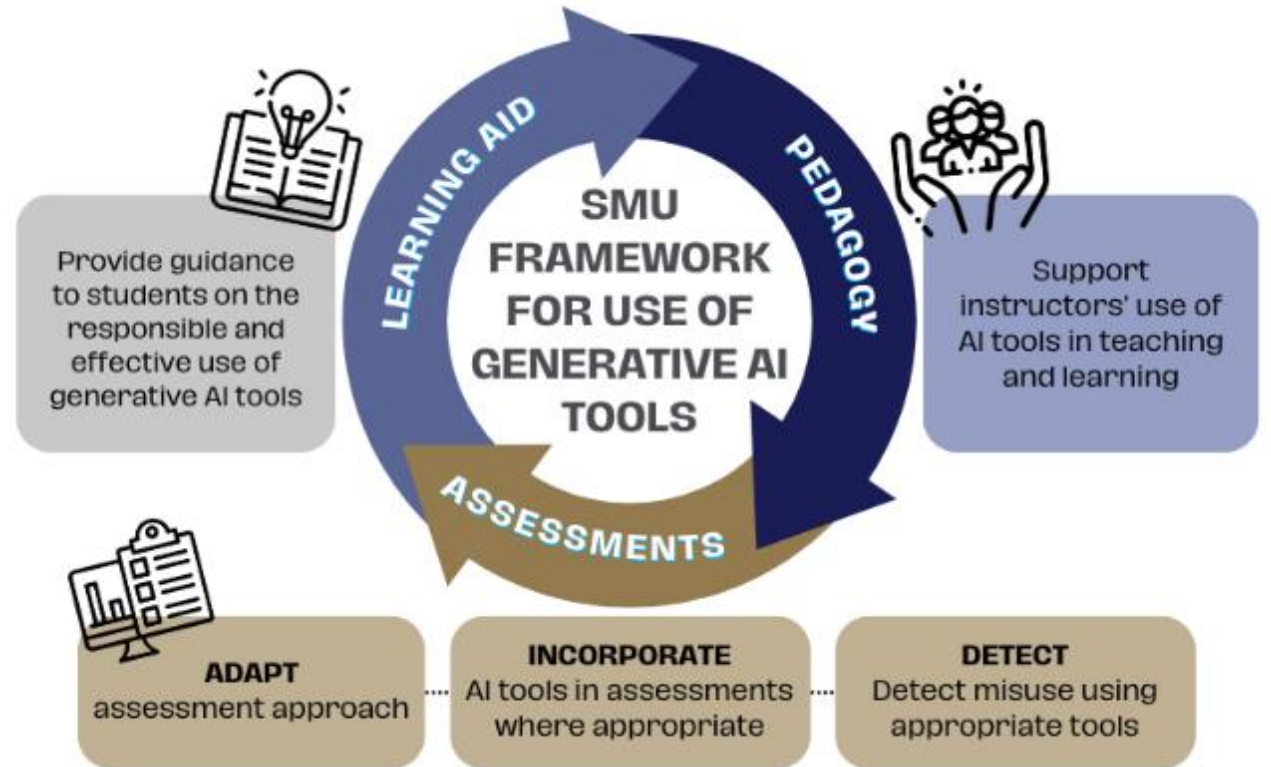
Provide guidance to students on the responsible and effective use of generative AI tools

LEARNING AID

SMU FRAMEWORK FOR USE OF GENERATIVE AI TOOLS

PEDAGOGY

Support instructors' use of AI tools in teaching and learning

ASSESSMENTS

ADAPT
assessment approach

INCORPORATE
AI tools in assessments where appropriate

DETECT
Detect misuse using appropriate tools